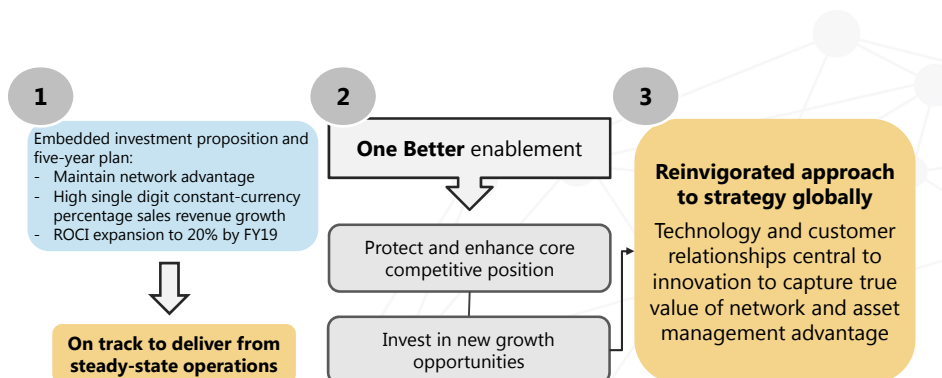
1

Embedded investment proposition and five-year plan:
- Maintain network advantage
- High single digit constant-currency percentage sales revenue growth
- ROCI expansion to 20% by FY19

On track to deliver from steady-state operations

2

**One Better** enablement

Protect and enhance core competitive position

Invest in new growth opportunities

3

**Reinvigorated approach to strategy globally**

Technology and customer relationships central to innovation to capture true value of network and asset management advantage